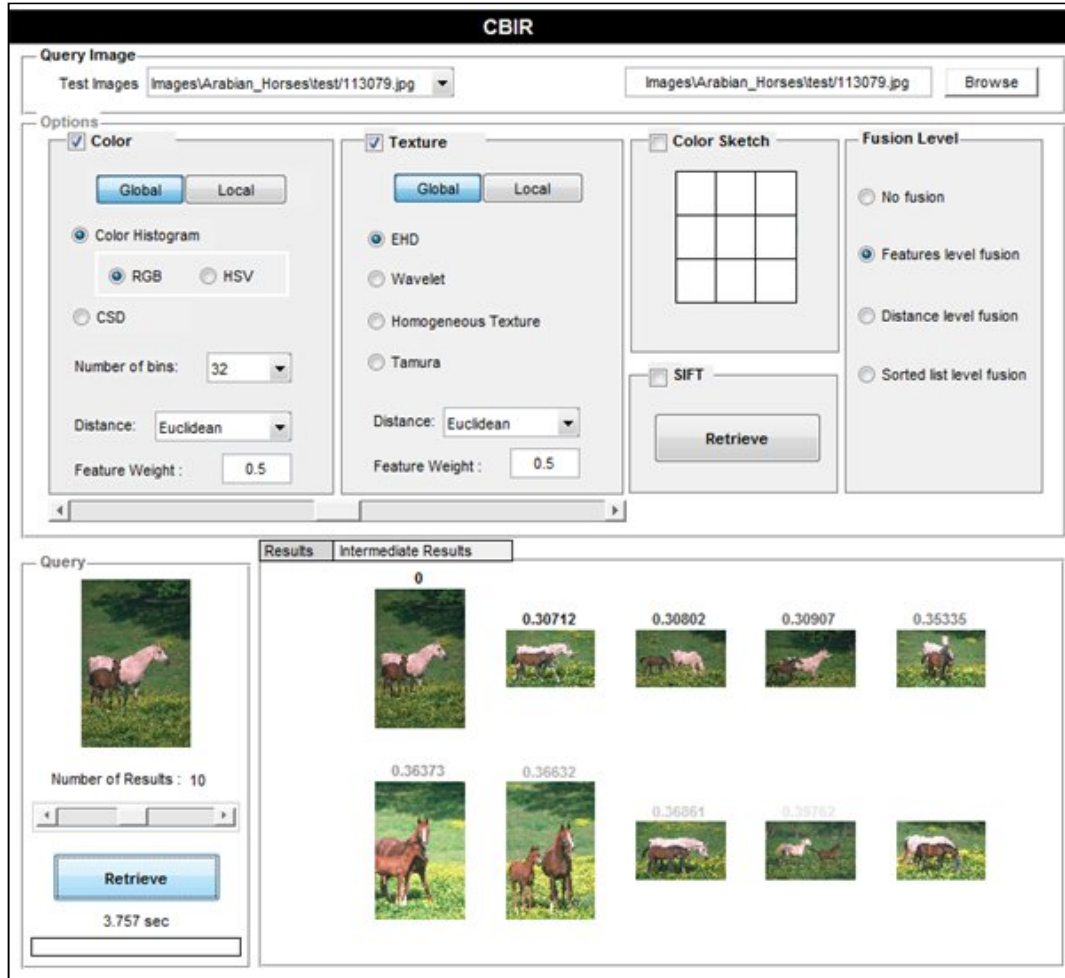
CBIR

Query Image

Test Images Images\Arabian_Horses\test/113079.jpg

Images\Arabian_Horses\test/113079.jpg

Browse

Options

Color

Global Local

Color Histogram

RGB HSV

CSD

Number of bins: 32

Distance: Euclidean

Feature Weight : 0.5

Texture

Global Local

EHD

Wavelet

Homogeneous Texture

Tamura

Distance: Euclidean

Feature Weight : 0.5

Color Sketch

SIFT

Retrieve

Fusion Level

No fusion

Features level fusion

Distance level fusion

Sorted list level fusion

Query

Number of Results : 10

Retrieve

3.757 sec

Results Intermediate Results

0

0.30712

0.30802

0.30907

0.35335

0.36373

0.36632

0.36861

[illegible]